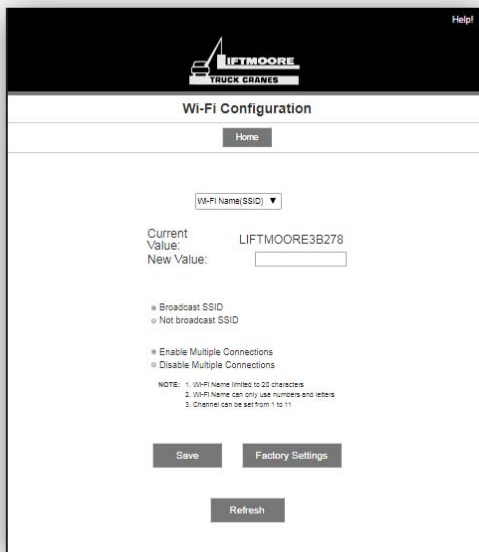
Help!

LIFTMOORE
TRUCK CRANES

Wi-Fi Configuration

Home

Wi-Fi Name(SSID) ▼

Current Value: LIFTMOORE3B278
New Value:

Broadcast SSID
Not broadcast SSID

Enable Multiple Connections
Disable Multiple Connections

NOTE: 1. Wi-Fi Name limited to 20 characters
2. Wi-Fi Name can only use numbers and letters
3. Channel can be set from 1 to 11

Save

Factory Settings

Refresh